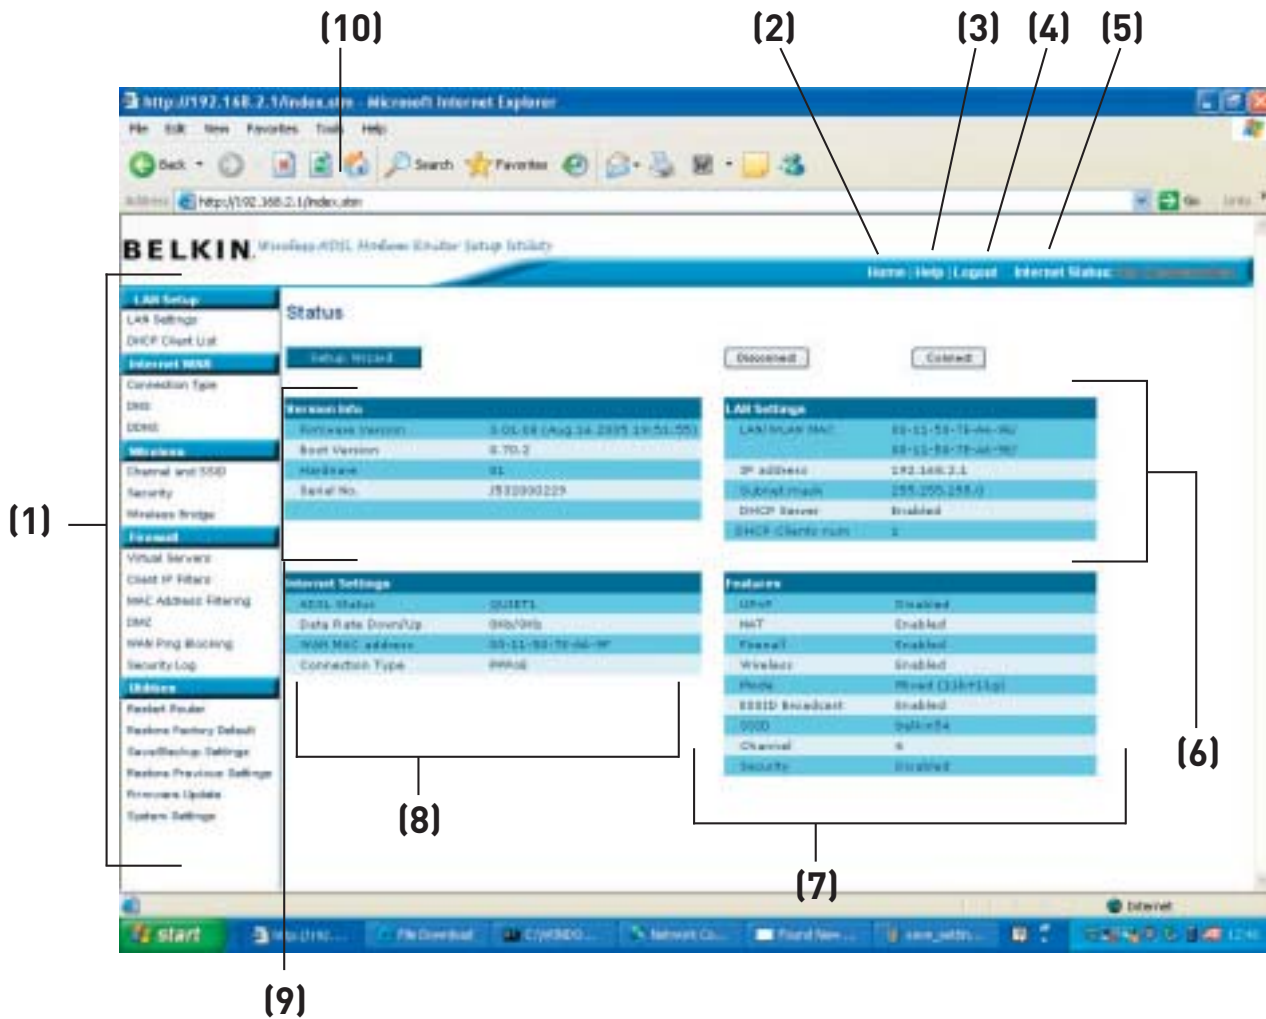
(10) (2) (3) (4) (5)

http://192.168.2.1/index.stm - Microsoft Internet Explorer

File Edit View Favorites Tools Help

Back Search Favorites

Address http://192.168.2.1/index.stm Go Links

BELKIN. Wireless ADSL Modem Router Setup Utility

Home | Help | Logout Internet Status: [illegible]

LAN Setup
LAN Settings
DHCP Client List
Internet WAN
Connection Type
DNS
DDNS
Wireless
Channel and SSID
Security
Wireless Bridge
Firewall
Virtual Servers
Client IP Filters
MAC Address Filtering
DMZ
WAN Ping Blocking
Security Log
Utilities
Restart Router
Restore Factory Default
Save/Backup Settings
Restore Previous Settings
Firmware Update
System Settings

Status

Setup Wizard

Disconnect Connect

| Version Info | |
|---|---|
| Firmware Version | 3.01.08 (Aug 16 2005 19:51:55) |
| Boot Version | 0.70.2 |
| Hardware | 01 |
| Serial No. | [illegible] |

| LAN Settings | |
|---|---|
| LAN/WLAN MAC | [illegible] |
| IP address | 192.168.2.1 |
| Subnet mask | 255.255.255.0 |
| DHCP Server | Enabled |
| DHCP Clients num | 1 |

| Internet Settings | |
|---|---|
| ADSL Status | QUIET1 |
| Data Rate Down/Up | 0Kb/0Kb |
| WAN MAC address | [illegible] |
| Connection Type | PPPoE |

| Features | |
|---|---|
| UPnP | Enabled |
| NAT | Enabled |
| Firewall | Enabled |
| Wireless | Enabled |
| Mode | Mixed (11b+11g) |
| ESSID Broadcast | Enabled |
| SSID | belkin54 |
| Channel | 6 |
| Security | Disabled |

(1) (6) (8) (7) (9)

Internet

start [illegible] File Download C:\WINDO... Network Co... Found New... save_settin... 12:46